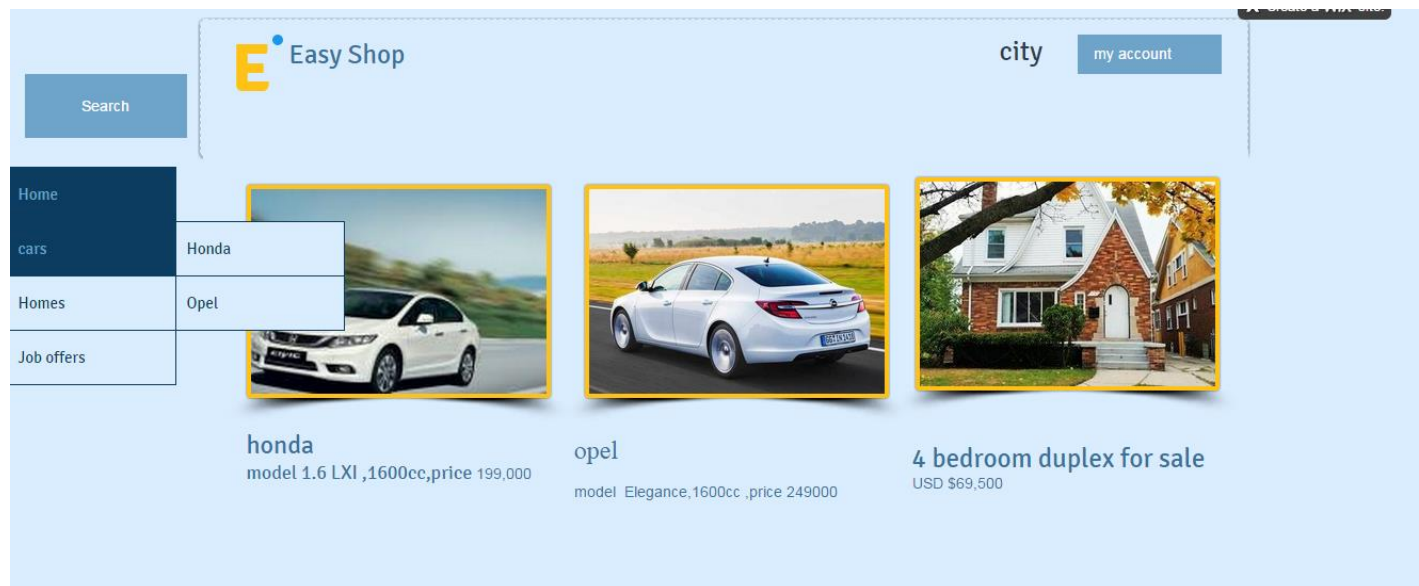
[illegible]

Search

E Easy Shop

city

my account

Home

cars

Honda

Homes

Opel

Job offers

honda
model 1.6 LXI ,1600cc,price 199,000

opel
model Elegance,1600cc ,price 249000

4 bedroom duplex for sale
USD $69,500